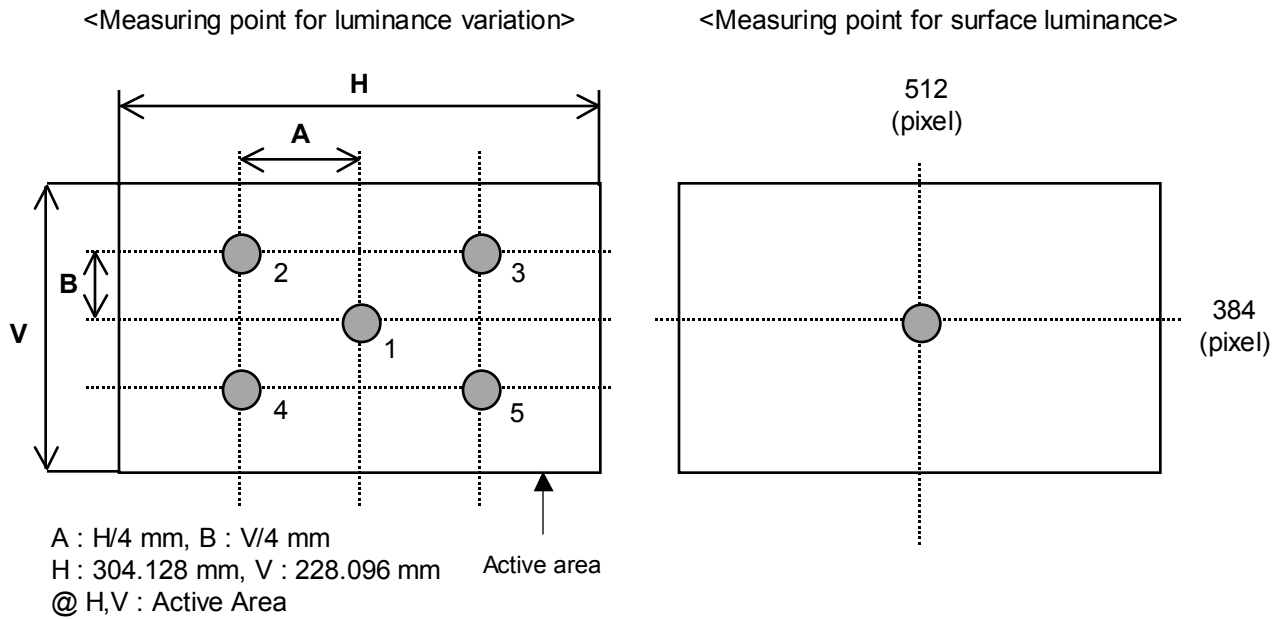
<Measuring point for luminance variation>

<Measuring point for surface luminance>

H

A

B

V

2

3

1

4

5

512
(pixel)

384
(pixel)

A : H/4 mm, B : V/4 mm
H : 304.128 mm, V : 228.096 mm
@ H,V : Active Area

Active area